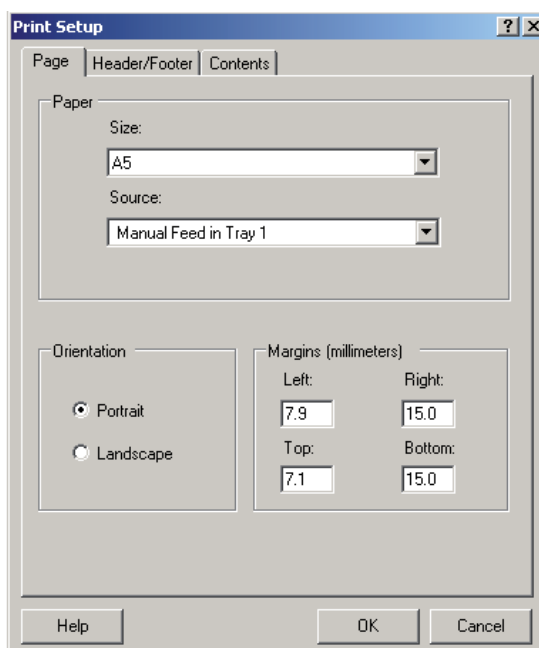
Print Setup ? X

Page | Header/Footer | Contents

Paper

Size:

A5

Source:

Manual Feed in Tray 1

Orientation

Portrait

Landscape

Margins (millimeters)

Left:

7.9

Right:

15.0

Top:

7.1

Bottom:

15.0

Help

OK

Cancel